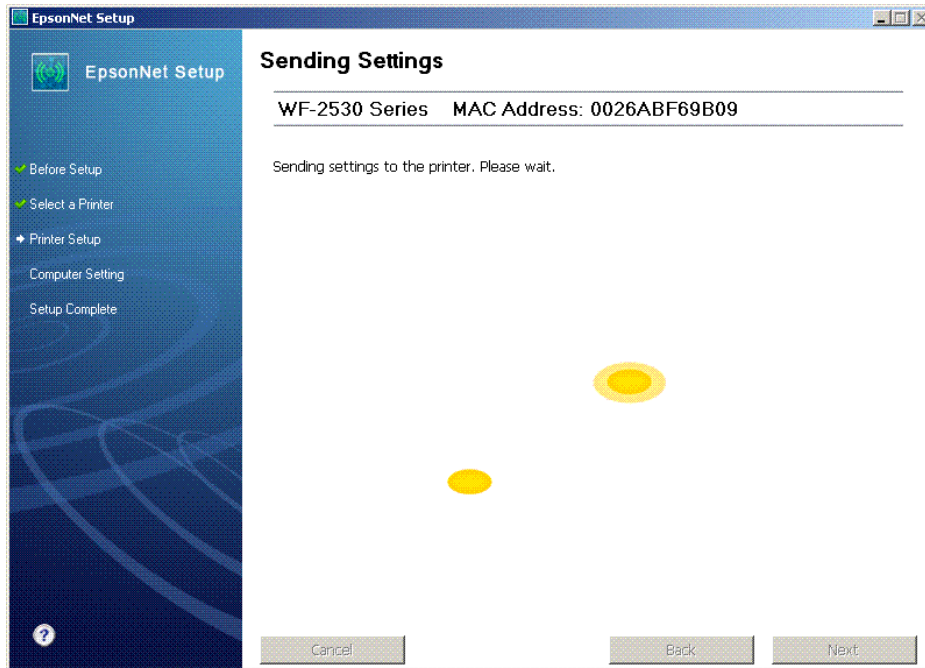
EpsonNet Setup

EpsonNet Setup

Before Setup
Select a Printer
Printer Setup
Computer Setting
Setup Complete

Sending Settings

WF-2530 Series MAC Address: 0026ABF69B09

Sending settings to the printer. Please wait.

Cancel
Back
Next